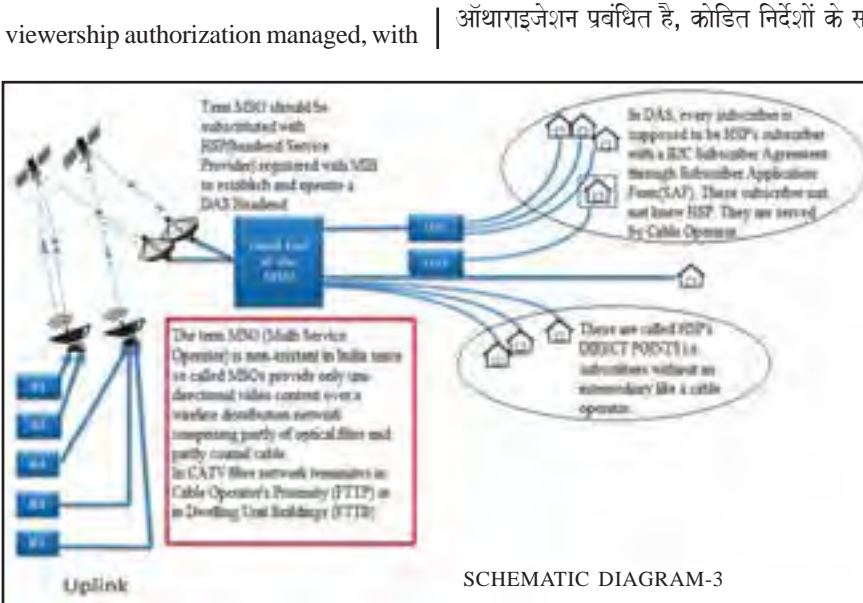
viewership authorization managed, with

ऑथाराइजेशन प्रबंधित है, कोडित निर्देशों के स

Term MSO should be substituted with HSP(Headend Service Provider) registered with MIB to establish and operate a DAS Headend

In DAS, every subscriber is supposed to be HSP's subscriber with a B2C Subscriber Agreement through Subscriber Application Form(SAF). These subscriber not not know HSP. They are served by Cable Operator.

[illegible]

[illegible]

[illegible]

These are called HSP's DIRECT POINTS i.e. subscribers without an intermediary like a cable operator.

The term MSO (Multi Service Operator) is non-existent in India since so called MSOs provide only uni-directional video content over a wireless distribution network comprising partly of optical fibre and partly coaxial cable.
In CATV fibre network terminates in Cable Operator's Proximity (FTTP) or in Dwelling Unit Buildings (FTTB)

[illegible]

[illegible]

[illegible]

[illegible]

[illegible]

Uplink

SCHEMATIC DIAGRAM-3